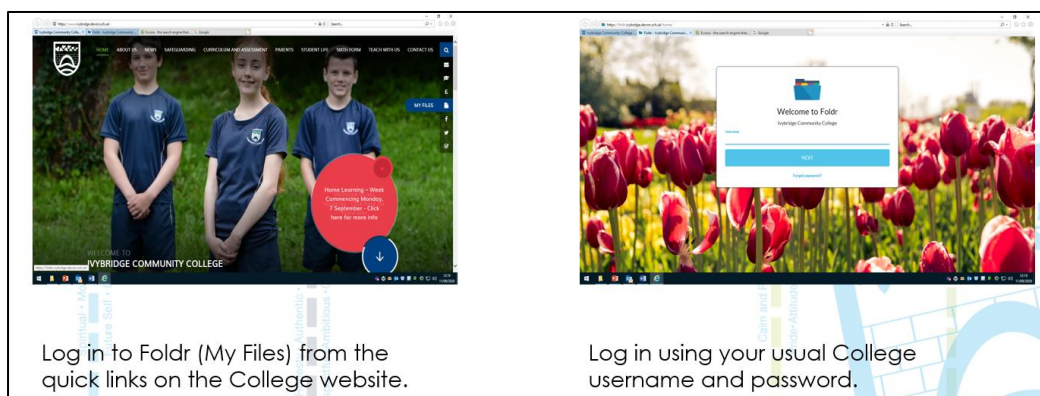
HOME ABOUT US NEWS SAFEGUARDING CURRICULUM AND ASSESSMENT PARENTS STUDENT LIFE SIXTH FORM TEACH WITH US CONTACT US

MY FILES

Home Learning – Week Commencing Monday, 7 September – Click here for more info

WELCOME TO
IVYBRIDGE COMMUNITY COLLEGE

Welcome to Foldr
Ivybridge Community College

NEXT

Forgot password?

Log in to Foldr (My Files) from the quick links on the College website.

Log in using your usual College username and password.